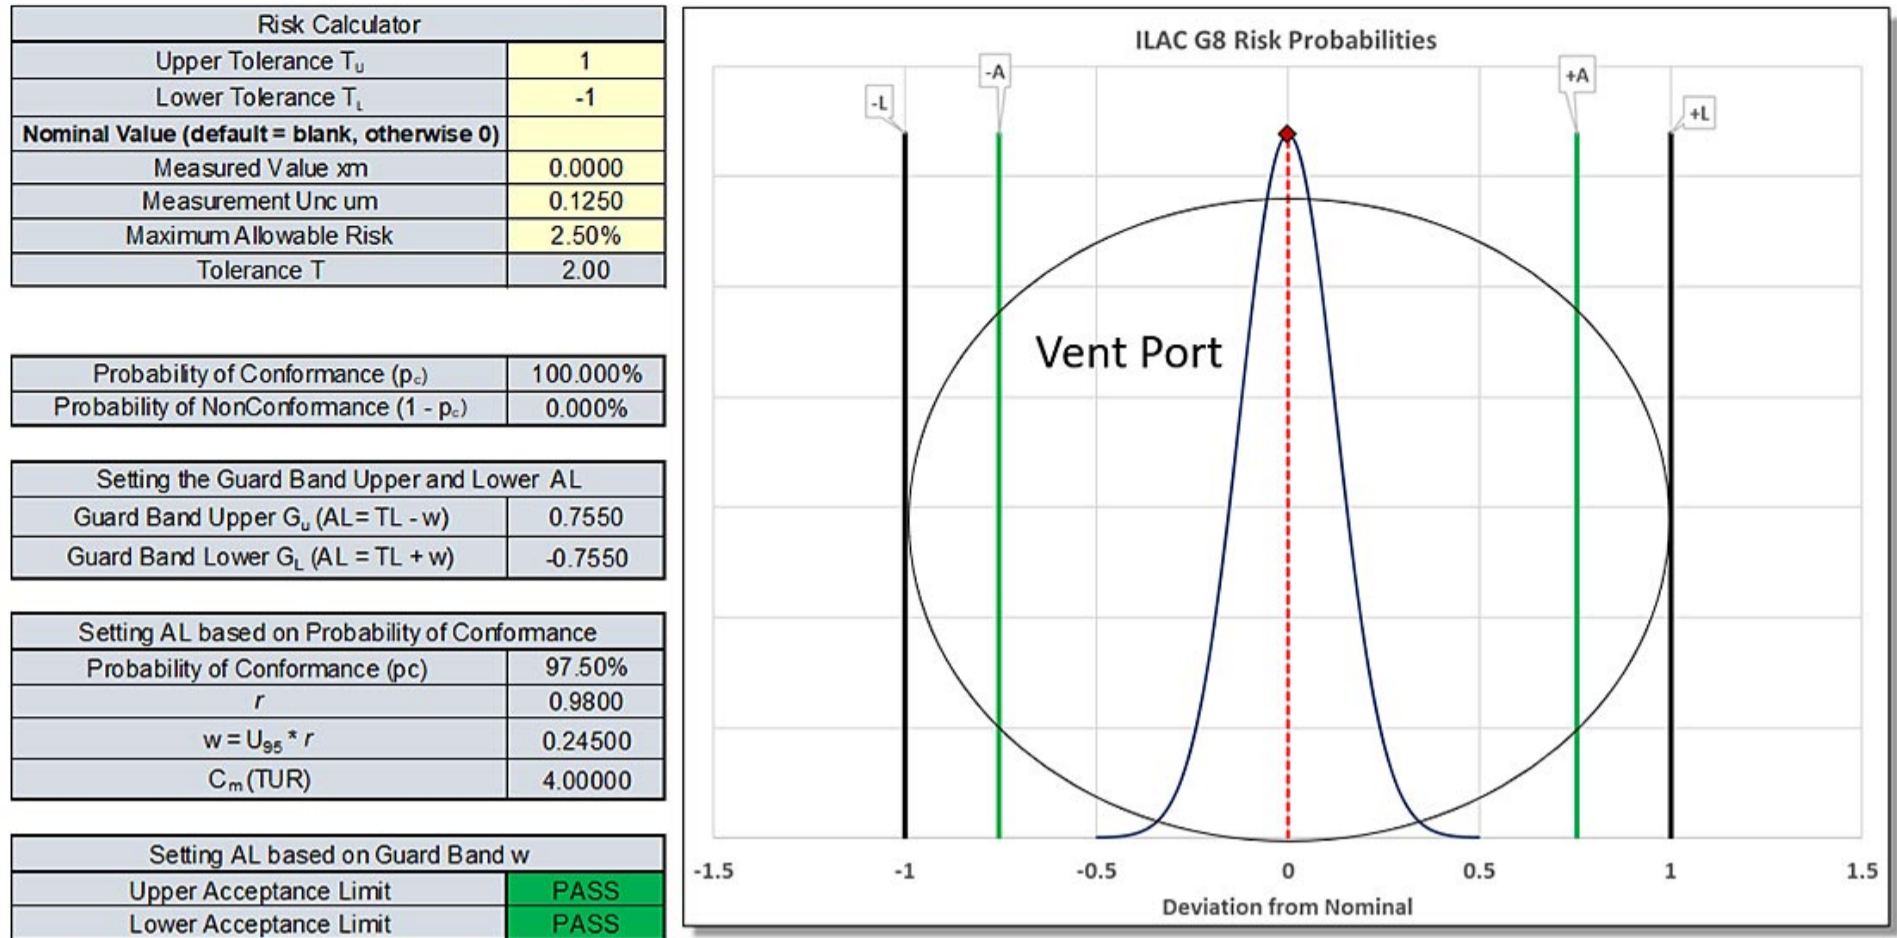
| Risk Calculator | |
|---|---|
| Upper Tolerance $T_U$ | 1 |
| Lower Tolerance $T_L$ | -1 |
| **Nominal Value (default = blank, otherwise 0)** | |
| Measured Value xm | 0.0000 |
| Measurement Unc um | 0.1250 |
| Maximum Allowable Risk | 2.50% |
| Tolerance T | 2.00 |

| Probability of Conformance ($p_c$) | 100.000% |
|---|---|
| Probability of NonConformance ($1 - p_c$) | 0.000% |

| Setting the Guard Band Upper and Lower AL | |
|---|---|
| Guard Band Upper $G_U$ (AL = TL - w) | 0.7550 |
| Guard Band Lower $G_L$ (AL = TL + w) | -0.7550 |

| Setting AL based on Probability of Conformance | |
|---|---|
| Probability of Conformance (pc) | 97.50% |
| $r$ | 0.9800 |
| $w = U_{95} * r$ | 0.24500 |
| $C_m$ (TUR) | 4.00000 |

| Setting AL based on Guard Band w | |
|---|---|
| Upper Acceptance Limit | PASS |
| Lower Acceptance Limit | PASS |

ILAC G8 Risk Probabilities

-L
-A
+A
+L

Vent Port

-1.5 -1 -0.5 0 0.5 1 1.5

Deviation from Nominal